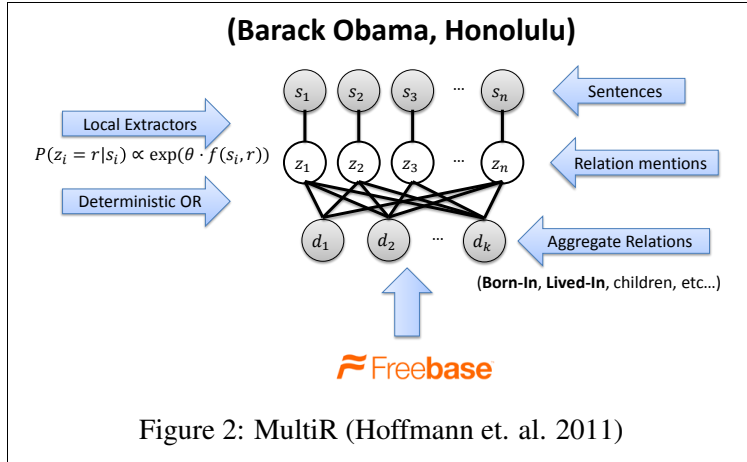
(Barack Obama, Honolulu)

$s_1$ $s_2$ $s_3$ … $s_n$

Sentences

Local Extractors

$P(z_i = r|s_i) \propto \exp(\theta \cdot f(s_i, r))$

$z_1$ $z_2$ $z_3$ … $z_n$

Relation mentions

Deterministic OR

$d_1$ $d_2$ … $d_k$

Aggregate Relations

(Born-In, Lived-In, children, etc…)

Freebase

Figure 2: MultiR (Hoffmann et. al. 2011)